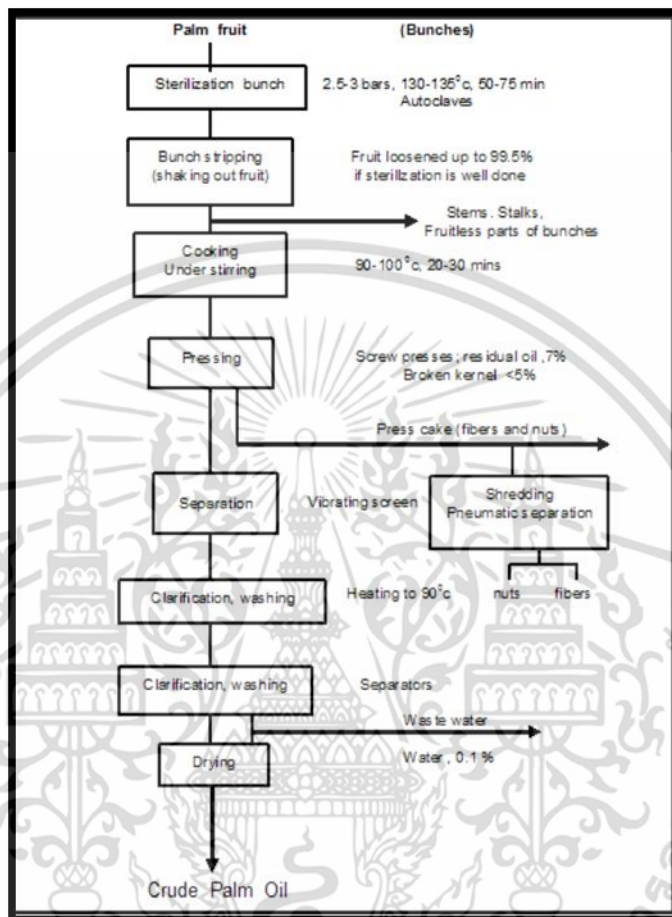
Palm fruit (Bunches)

Sterilization bunch

2.5-3 bars, 130-135°c, 50-75 min
Autoclaves

Bunch stripping
(shaking out fruit)

Fruit loosened up to 99.5%
if sterillzation is well done

Stems. Stalks,
Fruitless parts of bunches

Cooking
Under stirring

90-100°c, 20-30 mins

Pressing

Screw presses; residual oil ,7%
Broken kernel <5%

Press cake (fibers and nuts)

Separation

Vibrating screen

Shredding
Pneumatic separation

Clarification, washing

Heating to 90°c

nuts

fibers

Clarification, washing

Separators

Waste water

Drying

Water , 0.1 %

Crude Palm Oil